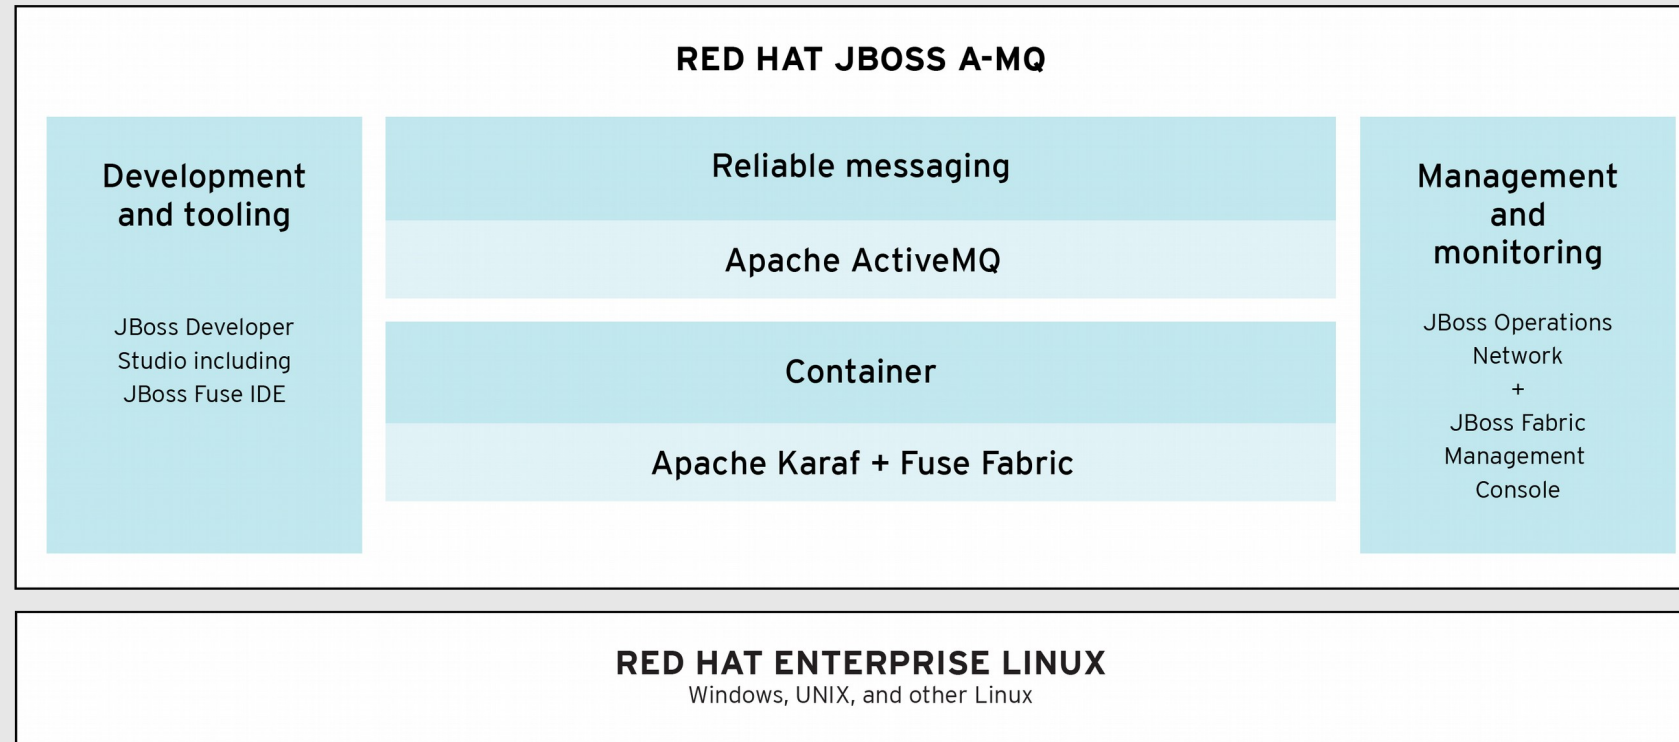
RED HAT JBOSS A-MQ

Development and tooling

JBoss Developer Studio including JBoss Fuse IDE

Reliable messaging

Apache ActiveMQ

Container

Apache Karaf + Fuse Fabric

Management and monitoring

JBoss Operations Network
+
JBoss Fabric Management Console

RED HAT ENTERPRISE LINUX
Windows, UNIX, and other Linux